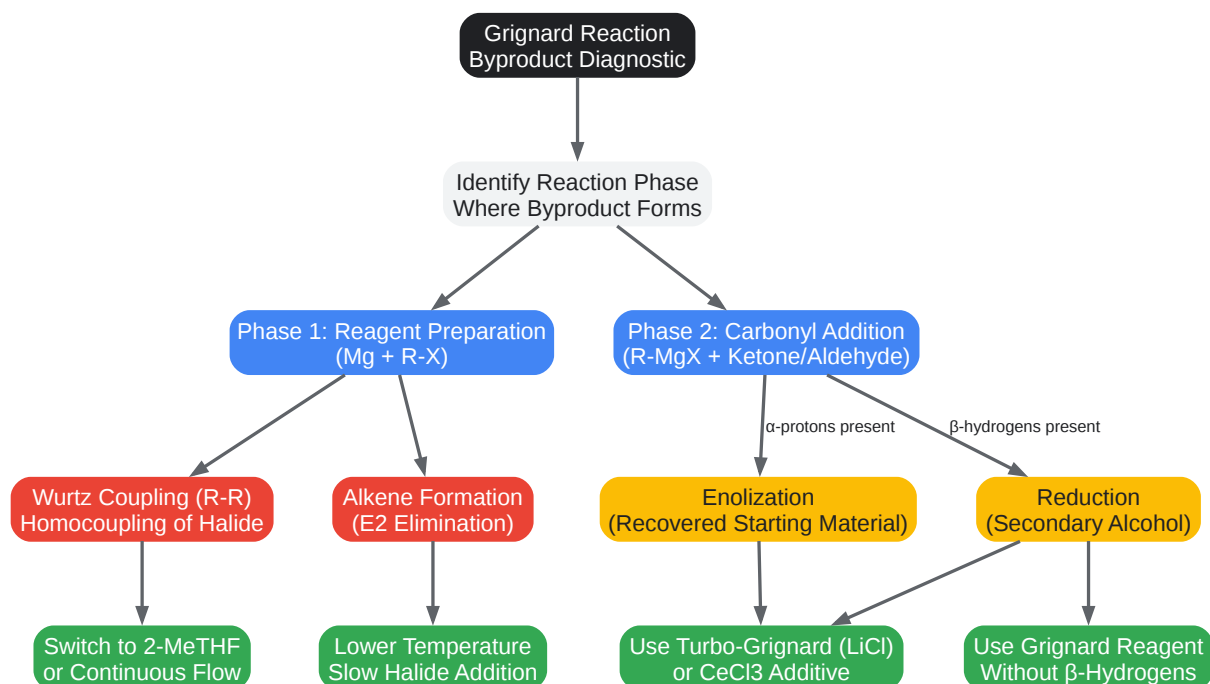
Grignard Reaction
Byproduct Diagnostic

Identify Reaction Phase
Where Byproduct Forms

Phase 1: Reagent Preparation
(Mg + R-X)

Phase 2: Carbonyl Addition
(R-MgX + Ketone/Aldehyde)

α-protons present

β-hydrogens present

Wurtz Coupling (R-R)
Homocoupling of Halide

Alkene Formation
(E2 Elimination)

Enolization
(Recovered Starting Material)

Reduction
(Secondary Alcohol)

Switch to 2-MeTHF
or Continuous Flow

Lower Temperature
Slow Halide Addition

Use Turbo-Grignard (LiCl)
or CeCl3 Additive

Use Grignard Reagent
Without β-Hydrogens